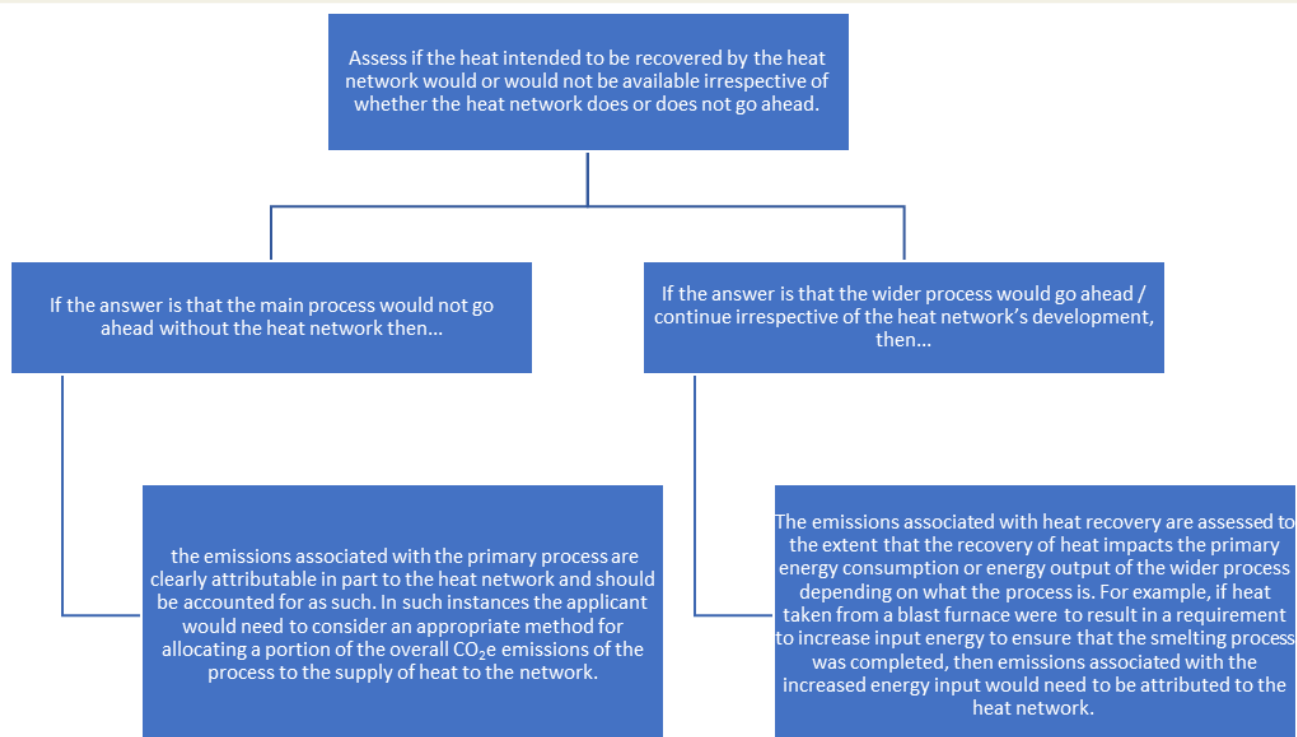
Assess if the heat intended to be recovered by the heat network would or would not be available irrespective of whether the heat network does or does not go ahead.

If the answer is that the main process would not go ahead without the heat network then...

If the answer is that the wider process would go ahead / continue irrespective of the heat network's development, then...

the emissions associated with the primary process are clearly attributable in part to the heat network and should be accounted for as such. In such instances the applicant would need to consider an appropriate method for allocating a portion of the overall $CO_2$e emissions of the process to the supply of heat to the network.

The emissions associated with heat recovery are assessed to the extent that the recovery of heat impacts the primary energy consumption or energy output of the wider process depending on what the process is. For example, if heat taken from a blast furnace were to result in a requirement to increase input energy to ensure that the smelting process was completed, then emissions associated with the increased energy input would need to be attributed to the heat network.